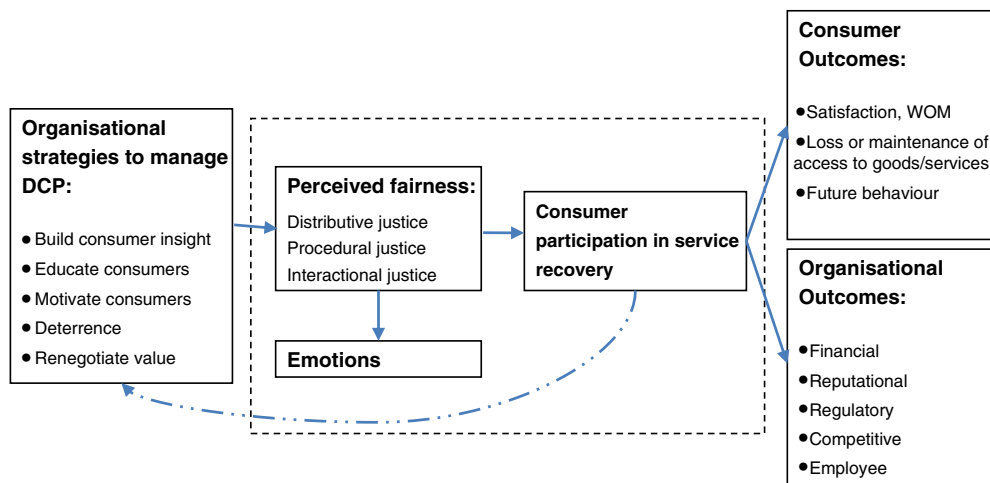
**Organisational strategies to manage DCP:**

- Build consumer insight
- Educate consumers
- Motivate consumers
- Deterrence
- Renegotiate value

**Perceived fairness:**

Distributive justice
Procedural justice
Interactional justice

**Emotions**

**Consumer participation in service recovery**

**Consumer Outcomes:**

- Satisfaction, WOM
- Loss or maintenance of access to goods/services
- Future behaviour

**Organisational Outcomes:**

- Financial
- Reputational
- Regulatory
- Competitive
- Employee